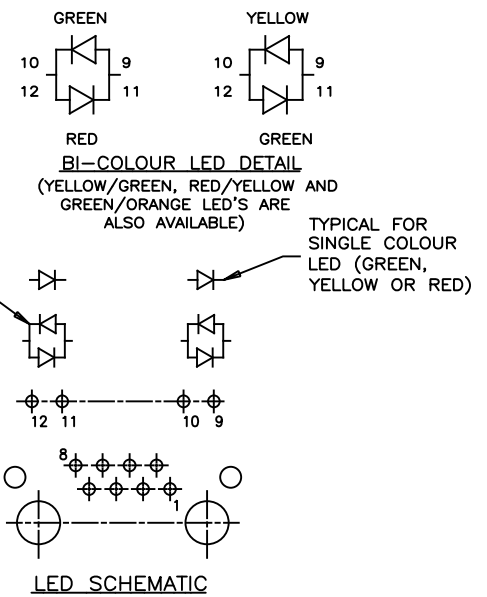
GREEN

10
12
9
11

RED

YELLOW

10
12
9
11

GREEN

BI–COLOUR LED DETAIL

(YELLOW/GREEN, RED/YELLOW AND GREEN/ORANGE LED'S ARE ALSO AVAILABLE)

TYPICAL FOR SINGLE COLOUR LED (GREEN, YELLOW OR RED)

12 11 10 9

8

1

LED SCHEMATIC